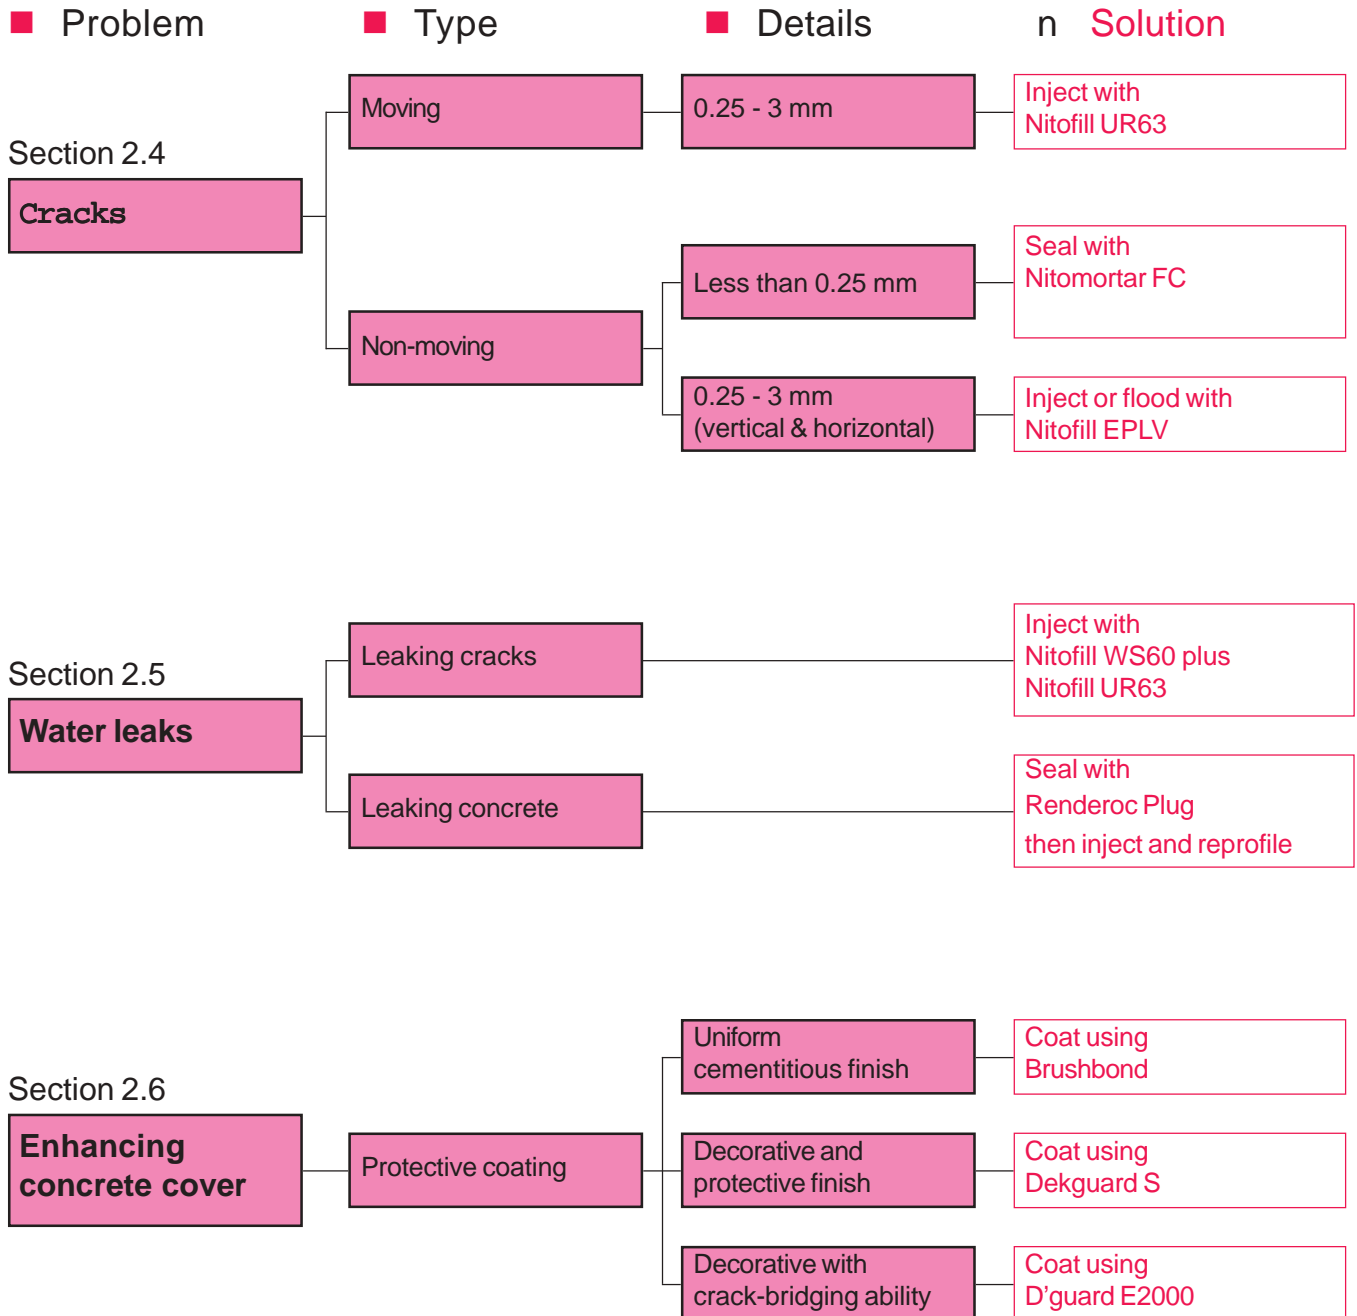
Problem

Type

Details

n Solution

Section 2.4

Cracks

Moving

0.25 - 3 mm

Inject with Nitofill UR63

Non-moving

Less than 0.25 mm

Seal with Nitomortar FC

0.25 - 3 mm (vertical & horizontal)

Inject or flood with Nitofill EPLV

Section 2.5

Water leaks

Leaking cracks

Inject with Nitofill WS60 plus Nitofill UR63

Leaking concrete

Seal with Renderoc Plug then inject and reprofile

Section 2.6

Enhancing concrete cover

Protective coating

Uniform cementitious finish

Coat using Brushbond

Decorative and protective finish

Coat using Dekguard S

Decorative with crack-bridging ability

Coat using D'guard E2000